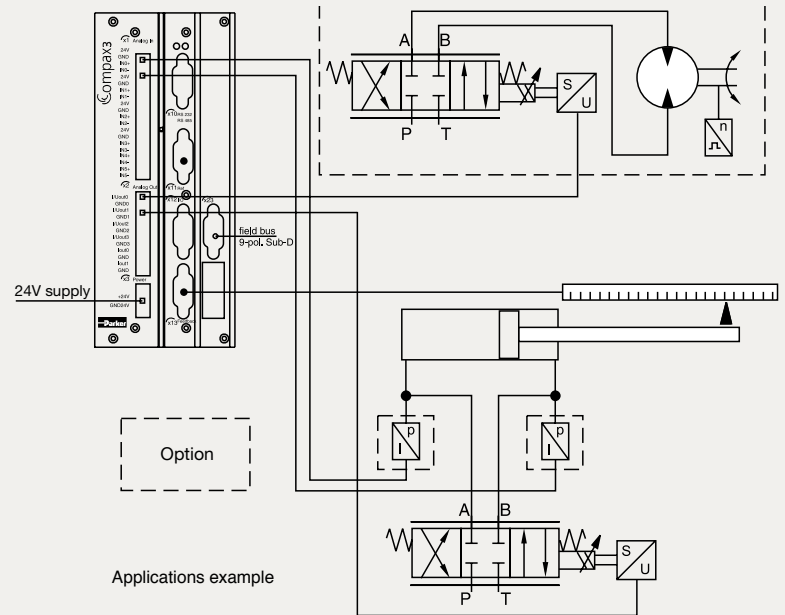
X1 Analog In
24V
GND
IN0+
IN0-
24V
GND
IN1+
IN1-
24V
GND
IN2+
IN2-
24V
GND
IN3+
IN3-
IN4+
IN4-
IN5+
IN5-

Compax3

X10 RS 232 RS 485

X2 Analog Out
I Uout0
GND0
I Uout1
GND1
I Uout2
GND2
I Uout3
GND3
Iout0
GND
Iout1
GND

X11 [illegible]
X12 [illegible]
X23

field bus
9-pol. Sub-D

X3 Power
+24V
GND24V

X13 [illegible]

Parker

24V supply

A
B
P
T
S
U
n

p
I
p
I

Option

A
B
P
T
S
U

Applications example